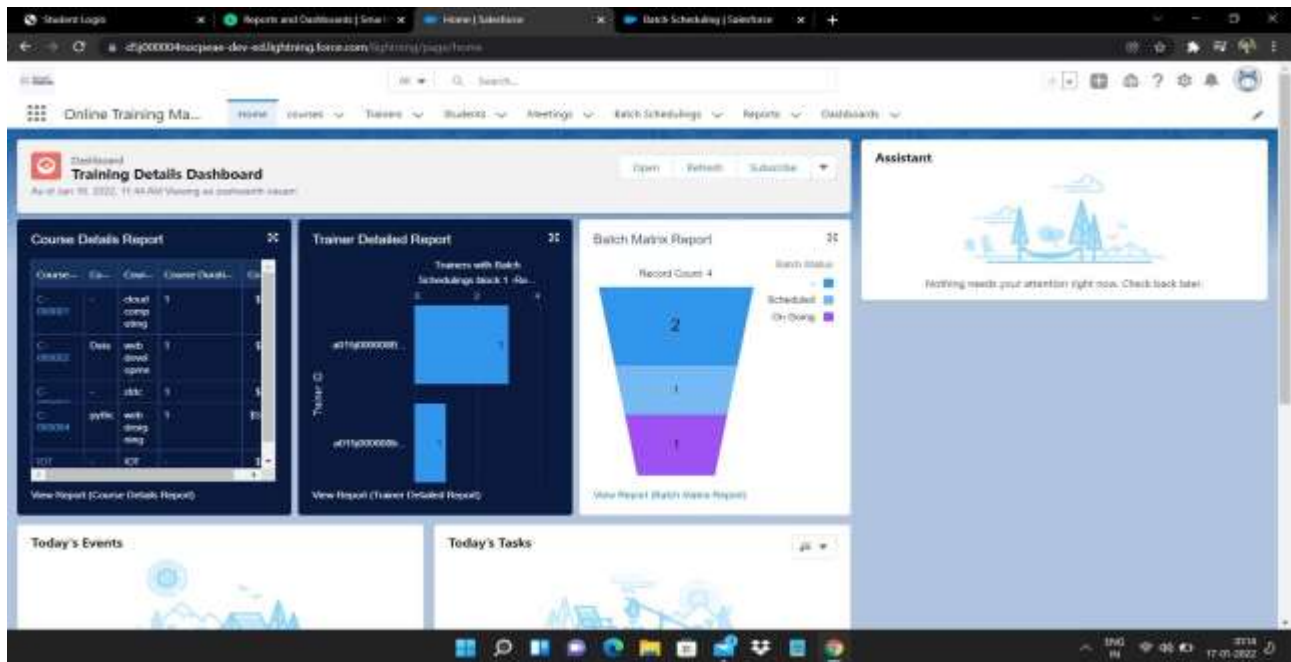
Student Login
Reports and Dashboards | Sma
Home | Salesforce
Batch Scheduling | Salesforce

d5j000004nocpeae-dev-ed.lightning.force.com/lightning/page/home

All ▾
Search...

Online Training Ma...
Home
courses
Trainers
Students
Meetings
Batch Schedulings
Reports
Dashboards

Dashboard
Training Details Dashboard
As of Jan 16, 2022, 11:44 AM Viewing as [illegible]

Open
Refresh
Subscribe

Assistant

Nothing needs your attention right now. Check back later.

Course Details Report

| Course... | Co... | Cou... | Course Durati... | Co |
|---|---|---|---|---|
| C-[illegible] | - | cloud computing | 1 | $ |
| C-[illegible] | Data | web development | 1 | $ |
| C-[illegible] | - | dbbc | 1 | $ |
| C-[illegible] | pythc | web designing | 1 | $ |
| IOT | - | IOT | | 1 |

View Report (Course Details Report)

Trainer Detailed Report

Trainers with Batch Schedulings Stack 1 -Re...

a01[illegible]
a01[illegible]
Trainer ID
1
1

View Report (Trainer Detailed Report)

Batch Matrix Report

Record Count: 4

Batch Status
-
Scheduled
On Going

2
1
1

View Report (Batch Matrix Report)

Today's Events

Today's Tasks

ENG IN
17-01-2022